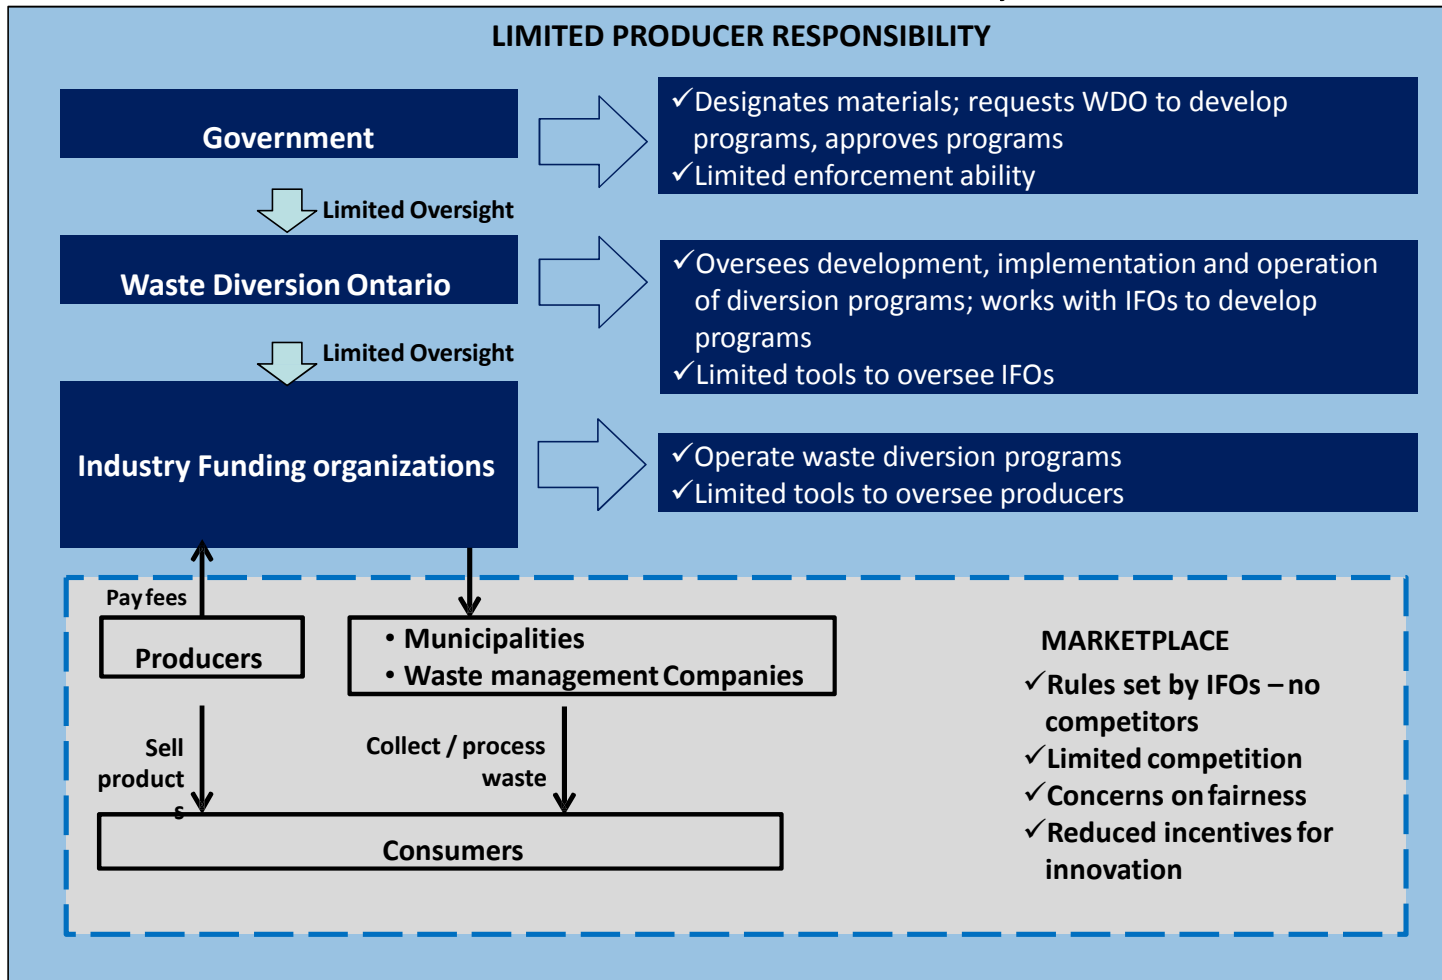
LIMITED PRODUCER RESPONSIBILITY

Government

✓Designates materials; requests WDO to develop programs, approves programs
✓Limited enforcement ability

Limited Oversight

Waste Diversion Ontario

✓Oversees development, implementation and operation of diversion programs; works with IFOs to develop programs
✓Limited tools to oversee IFOs

Limited Oversight

Industry Funding organizations

✓Operate waste diversion programs
✓Limited tools to oversee producers

Pay fees

Producers

• Municipalities
• Waste management Companies

Sell products

Collect / process waste

Consumers

MARKETPLACE
✓Rules set by IFOs – no competitors
✓Limited competition
✓Concerns on fairness
✓Reduced incentives for innovation